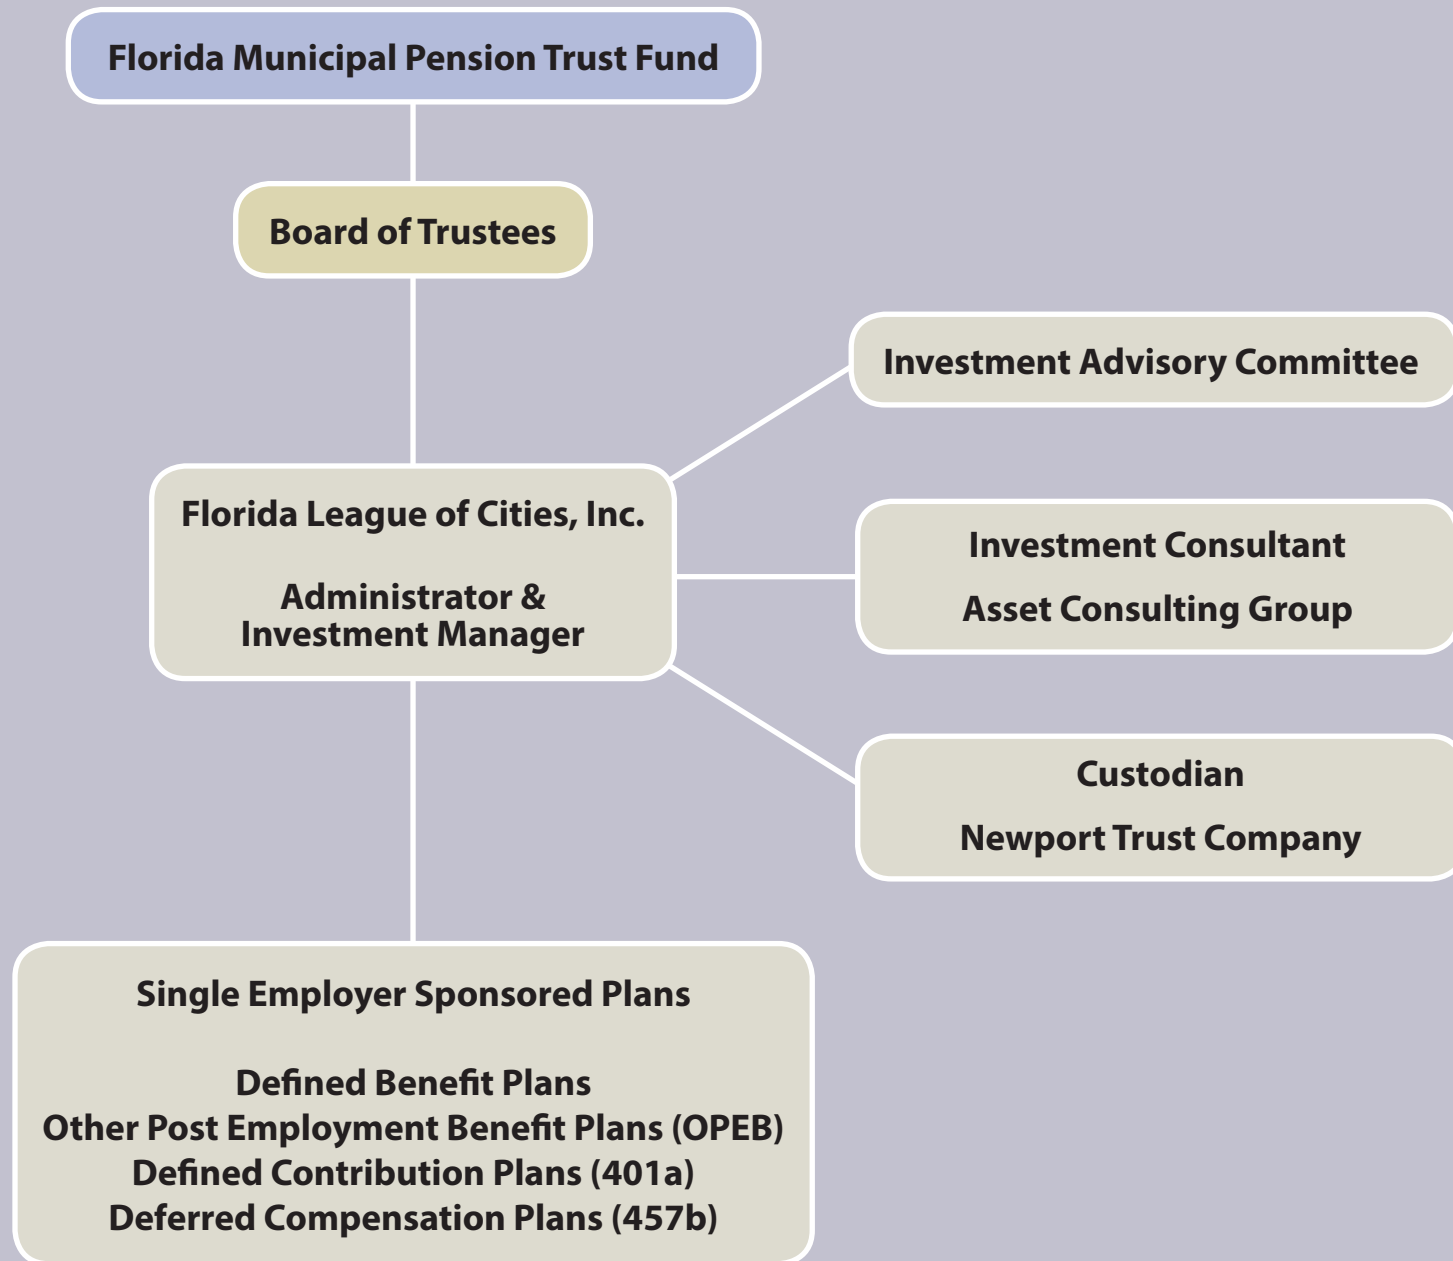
Florida Municipal Pension Trust Fund

Board of Trustees

Investment Advisory Committee

Florida League of Cities, Inc.

Administrator & Investment Manager

Investment Consultant

Asset Consulting Group

Custodian

Newport Trust Company

Single Employer Sponsored Plans

Defined Benefit Plans
Other Post Employment Benefit Plans (OPEB)
Defined Contribution Plans (401a)
Deferred Compensation Plans (457b)